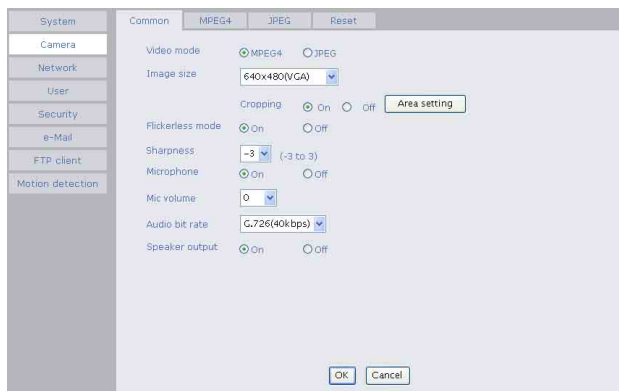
System
Camera
Network
User
Security
e-Mail
FTP client
Motion detection

Common MPEG4 JPEG Reset

Video mode MPEG4 JPEG
Image size 640x480(VGA)
Cropping On Off Area setting
Flickerless mode On Off
Sharpness -3 (-3 to 3)
Microphone On Off
Mic volume 0
Audio bit rate G.726(40kbps)
Speaker output On Off

OK Cancel